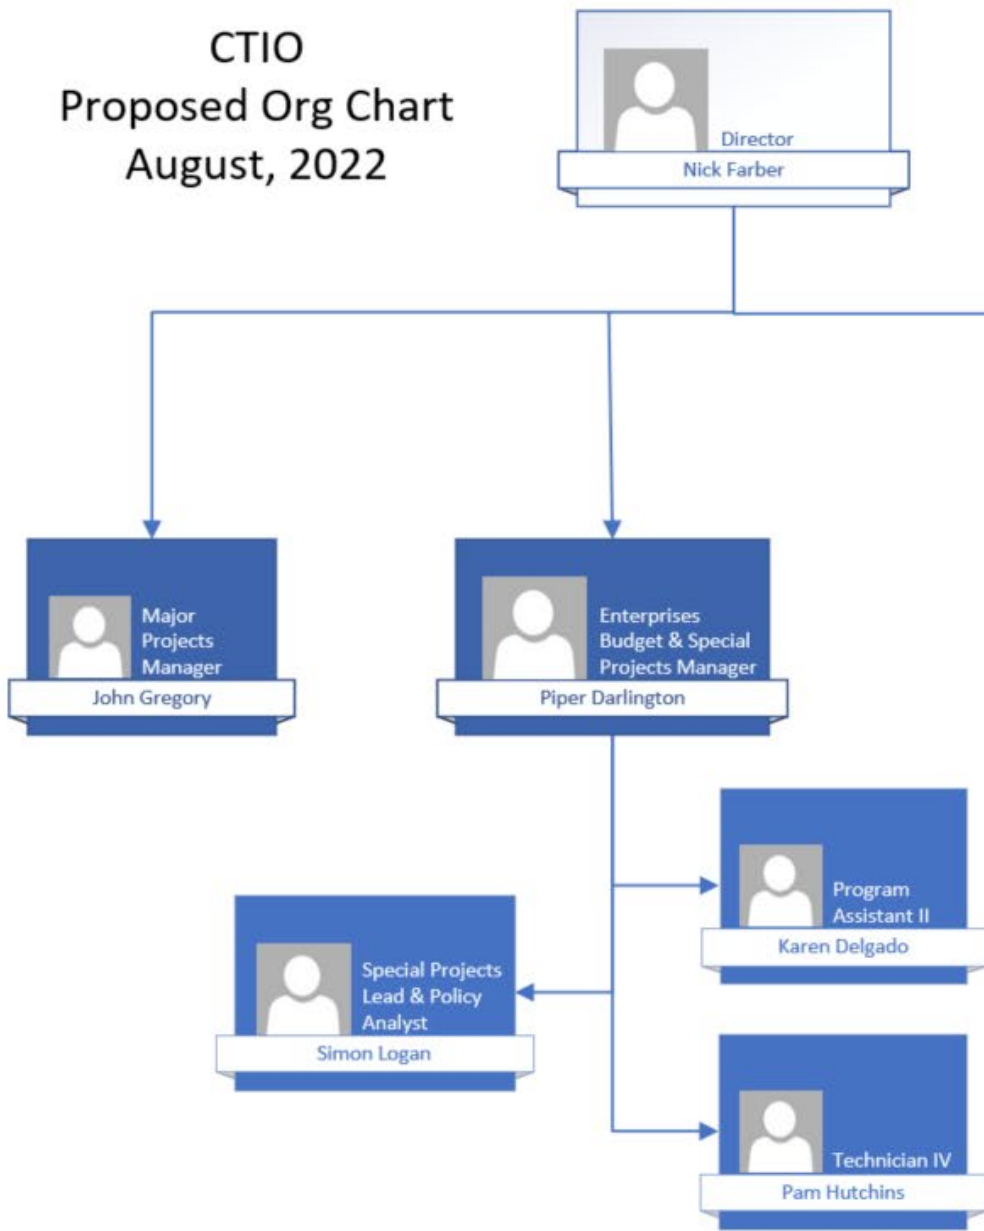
CTIO
Proposed Org Chart
August, 2022

Director
Nick Farber

Major Projects Manager
John Gregory

Enterprises Budget & Special Projects Manager
Piper Darlington

Program Assistant II
Karen Delgado

Special Projects Lead & Policy Analyst
Simon Logan

Technician IV
Pam Hutchins